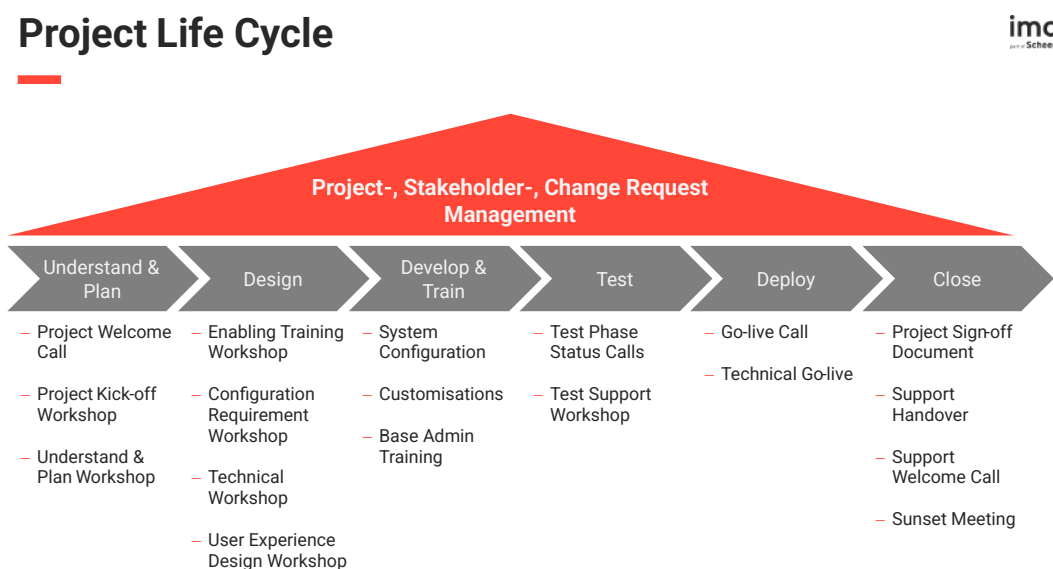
Project Life Cycle

imc
part of Schee

Project-, Stakeholder-, Change Request Management

Understand & Plan

Design

Develop & Train

Test

Deploy

Close

– Project Welcome Call

– Project Kick-off Workshop

– Understand & Plan Workshop

– Enabling Training Workshop

– Configuration Requirement Workshop

– Technical Workshop

– User Experience Design Workshop

– System Configuration

– Customisations

– Base Admin Training

– Test Phase Status Calls

– Test Support Workshop

– Go-live Call

– Technical Go-live

– Project Sign-off Document

– Support Handover

– Support Welcome Call

– Sunset Meeting